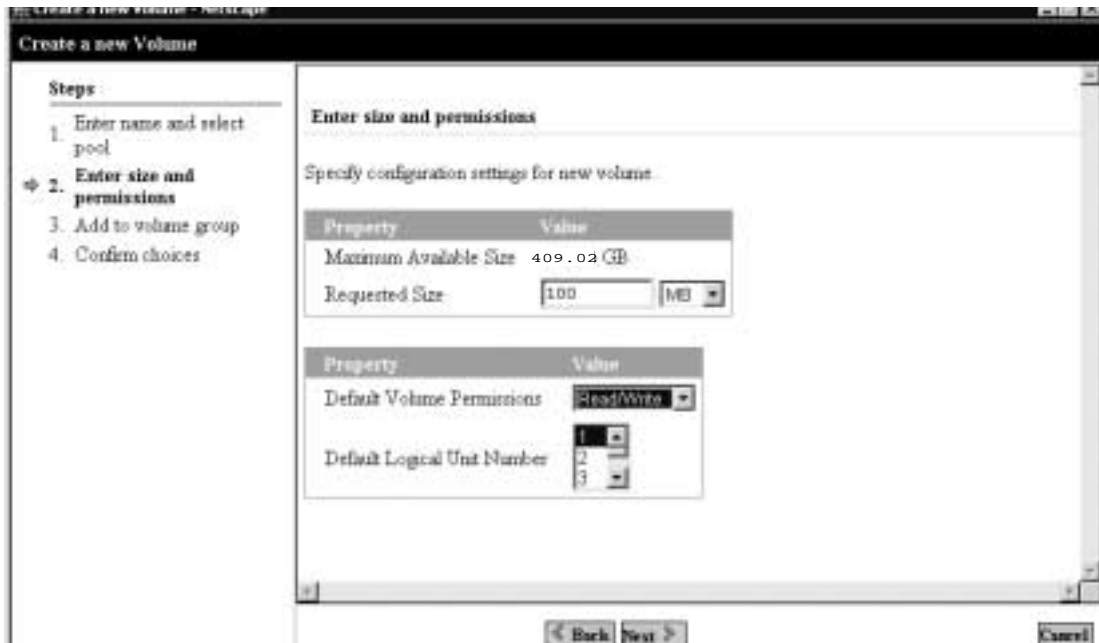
Create a new Volume - Netscape

Create a new Volume

Steps

1. Enter name and select pool
2. Enter size and permissions
3. Add to volume group
4. Confirm choices

Enter size and permissions

Specify configuration settings for new volume.

| Property | Value |
|---|---|
| Maximum Available Size | 409.02 GB |
| Requested Size | 100 MB |

| Property | Value |
|---|---|
| Default Volume Permissions | Read/Write |
| Default Logical Unit Number | 1 2 3 |

< Back Next > Cancel